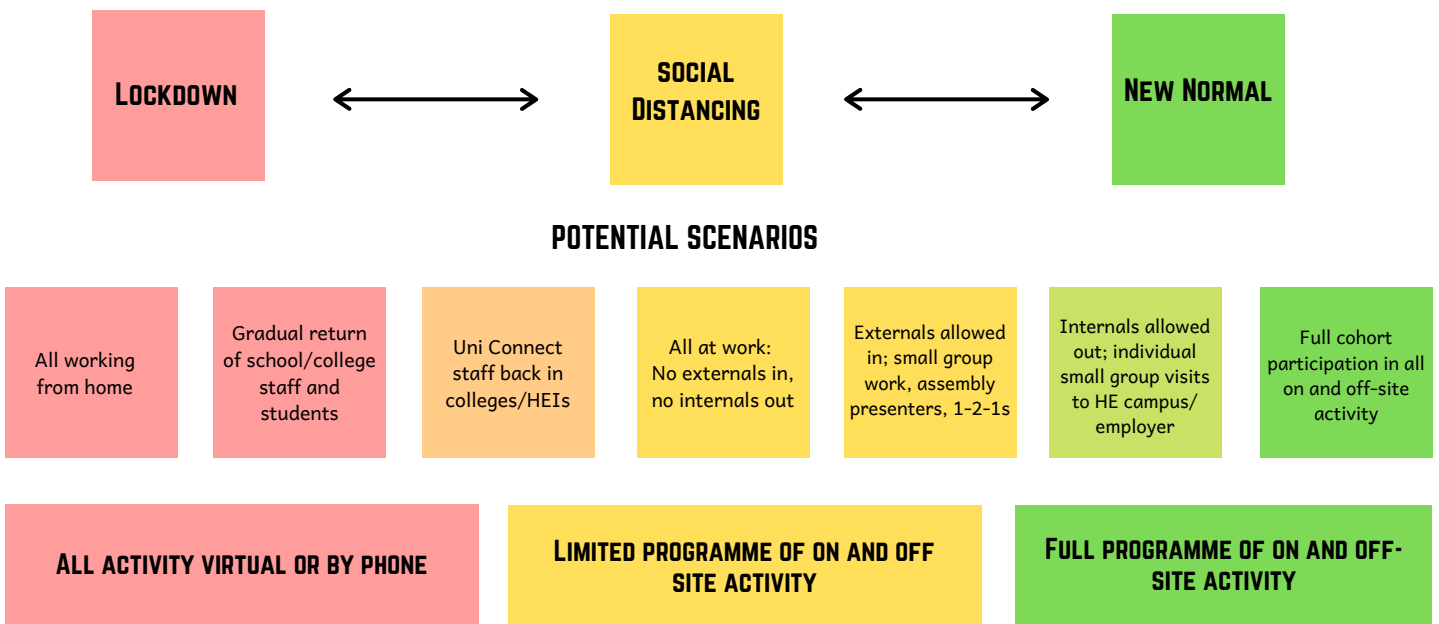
Lockdown

SOCIAL Distancing

New Normal

POTENTIAL SCENARIOS

All working from home

Gradual return of school/college staff and students

Uni Connect staff back in colleges/HEIs

All at work: No externals in, no internals out

Externals allowed in; small group work, assembly presenters, 1-2-1s

Internals allowed out; individual small group visits to HE campus/ employer

Full cohort participation in all on and off-site activity

All activity virtual or by phone

Limited programme of on and off site activity

Full programme of on and off-site activity